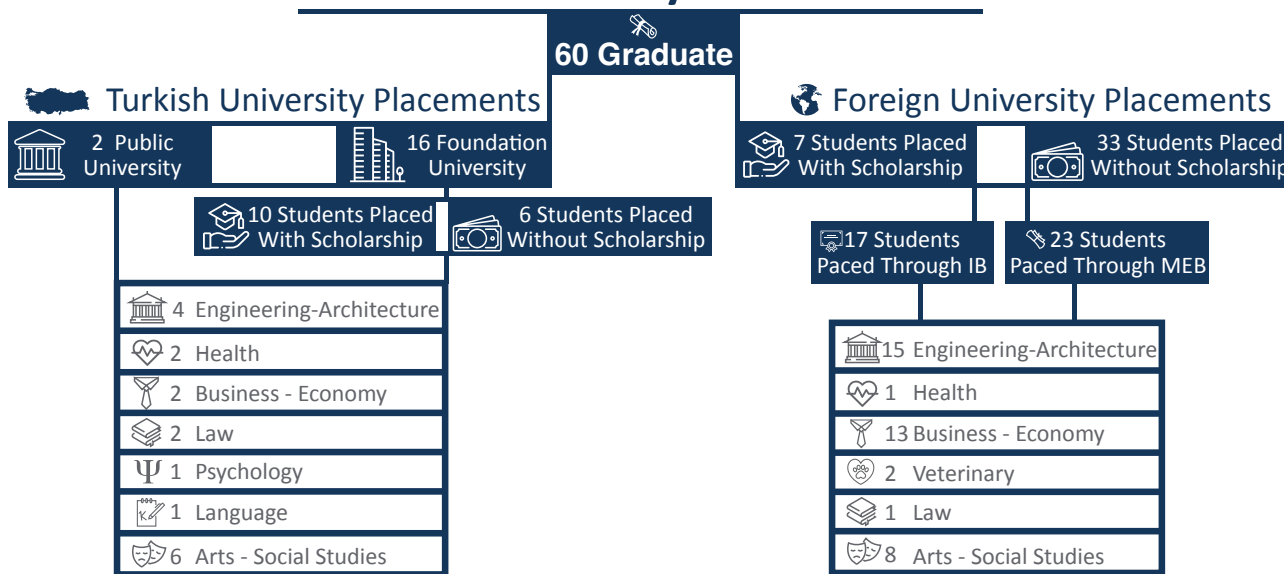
60 Graduate

Turkish University Placements

2 Public University

16 Foundation University

10 Students Placed With Scholarship

6 Students Placed Without Scholarship

4 Engineering-Architecture

2 Health

2 Business - Economy

2 Law

1 Psychology

1 Language

6 Arts - Social Studies

Foreign University Placements

7 Students Placed With Scholarship

33 Students Placed Without Scholarship

17 Students Paced Through IB

23 Students Paced Through MEB

15 Engineering-Architecture

1 Health

13 Business - Economy

2 Veterinary

1 Law

8 Arts - Social Studies